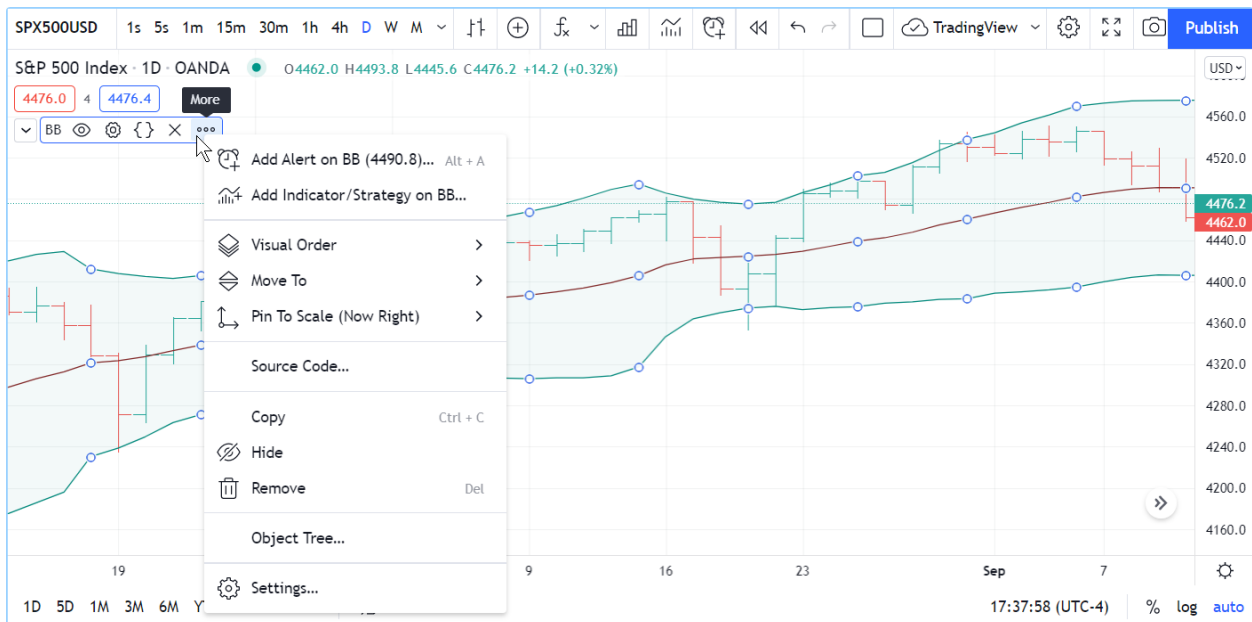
SPX500USD 1s 5s 1m 15m 30m 1h 4h D W M TradingView Publish

S&P 500 Index · 1D · OANDA O4462.0 H4493.8 L4445.6 C4476.2 +14.2 (+0.32%)

USD

4476.0 4 4476.4 More

BB

Add Alert on BB (4490.8)... Alt + A
Add Indicator/Strategy on BB...
Visual Order
Move To
Pin To Scale (Now Right)
Source Code...
Copy Ctrl + C
Hide
Remove Del
Object Tree...
Settings...

4560.0
4520.0
4476.2
4462.0
4440.0
4400.0
4360.0
4320.0
4280.0
4240.0
4200.0
4160.0

19 9 16 23 Sep 7

1D 5D 1M 3M 6M Y

17:37:58 (UTC-4) % log auto